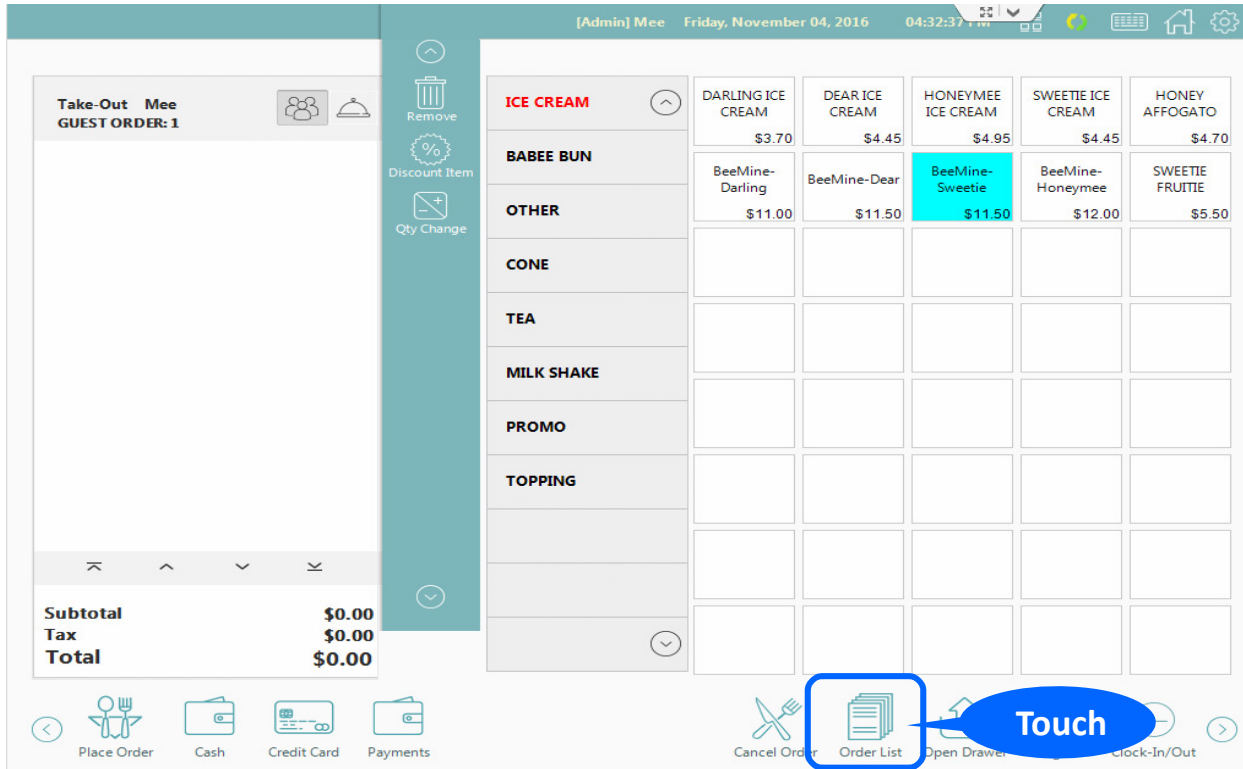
[Admin] Mee Friday, November 04, 2016 04:32:37 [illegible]

Take-Out Mee
GUEST ORDER: 1

Remove
Discount Item
Qty Change

ICE CREAM
BABEE BUN
OTHER
CONE
TEA
MILK SHAKE
PROMO
TOPPING

| DARLING ICE CREAM $3.70 | DEAR ICE CREAM $4.45 | HONEYMEE ICE CREAM $4.95 | SWEETIE ICE CREAM $4.45 | HONEY AFFOGATO $4.70 |
|---|---|---|---|---|
| BeeMine-Darling $11.00 | BeeMine-Dear $11.50 | BeeMine-Sweetie $11.50 | BeeMine-Honeymee $12.00 | SWEETIE FRUITIE $5.50 |

Subtotal $0.00
Tax $0.00
Total $0.00

Place Order
Cash
Credit Card
Payments
Cancel Order
Order List
Open Drawer
Touch
Clock-In/Out